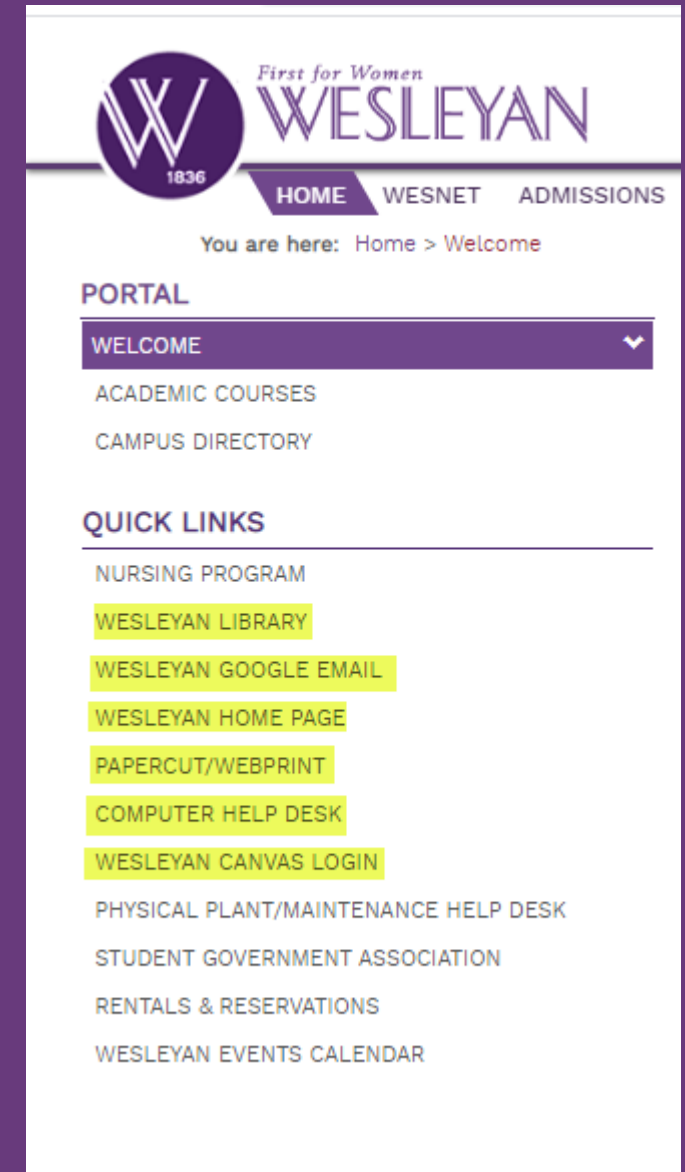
W
1836
First for Women
WESLEYAN

HOME WESNET ADMISSIONS

You are here: Home > Welcome

PORTAL

WELCOME
ACADEMIC COURSES
CAMPUS DIRECTORY

QUICK LINKS

NURSING PROGRAM
WESLEYAN LIBRARY
WESLEYAN GOOGLE EMAIL
WESLEYAN HOME PAGE
PAPERCUT/WEBPRINT
COMPUTER HELP DESK
WESLEYAN CANVAS LOGIN
PHYSICAL PLANT/MAINTENANCE HELP DESK
STUDENT GOVERNMENT ASSOCIATION
RENTALS & RESERVATIONS
WESLEYAN EVENTS CALENDAR